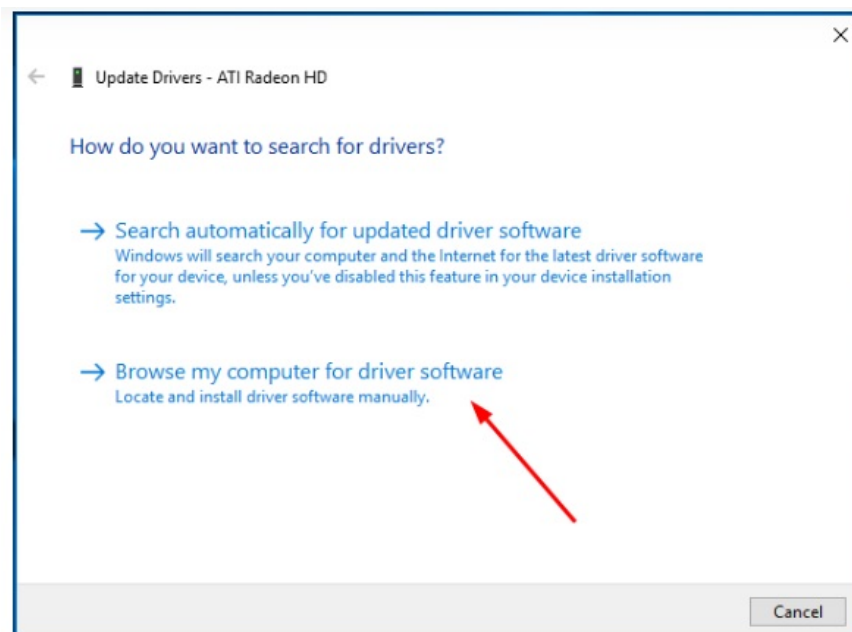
×

← Update Drivers - ATI Radeon HD

How do you want to search for drivers?

→ Search automatically for updated driver software
Windows will search your computer and the Internet for the latest driver software for your device, unless you've disabled this feature in your device installation settings.

→ Browse my computer for driver software
Locate and install driver software manually.

Cancel